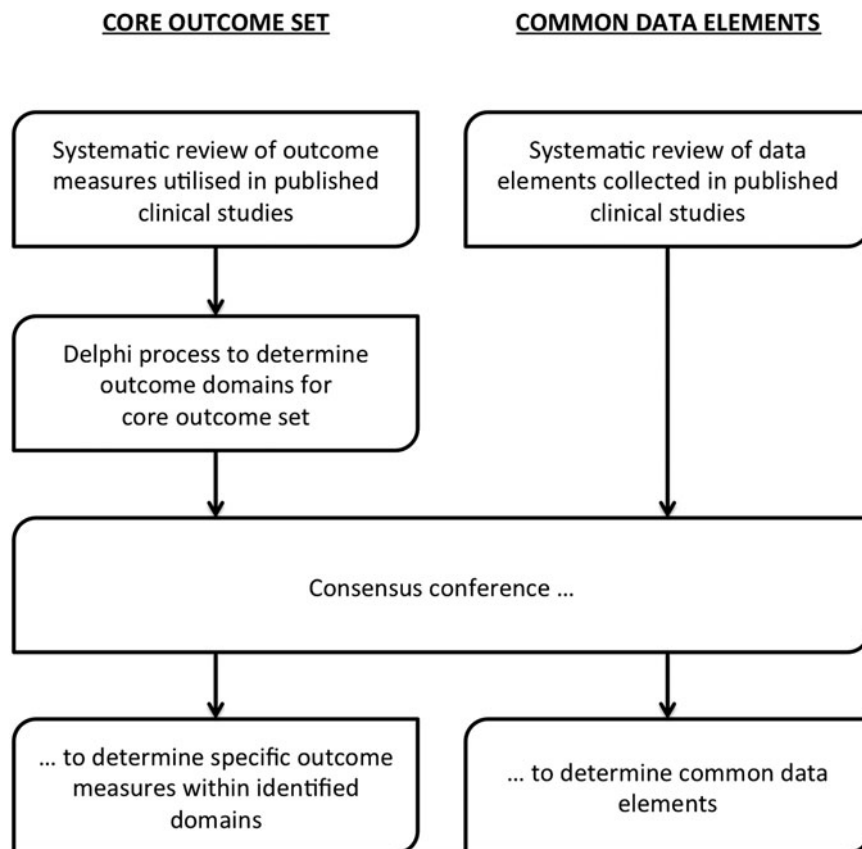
CORE OUTCOME SET

COMMON DATA ELEMENTS

Systematic review of outcome measures utilised in published clinical studies

Systematic review of data elements collected in published clinical studies

Delphi process to determine outcome domains for core outcome set

Consensus conference ...

... to determine specific outcome measures within identified domains

... to determine common data elements